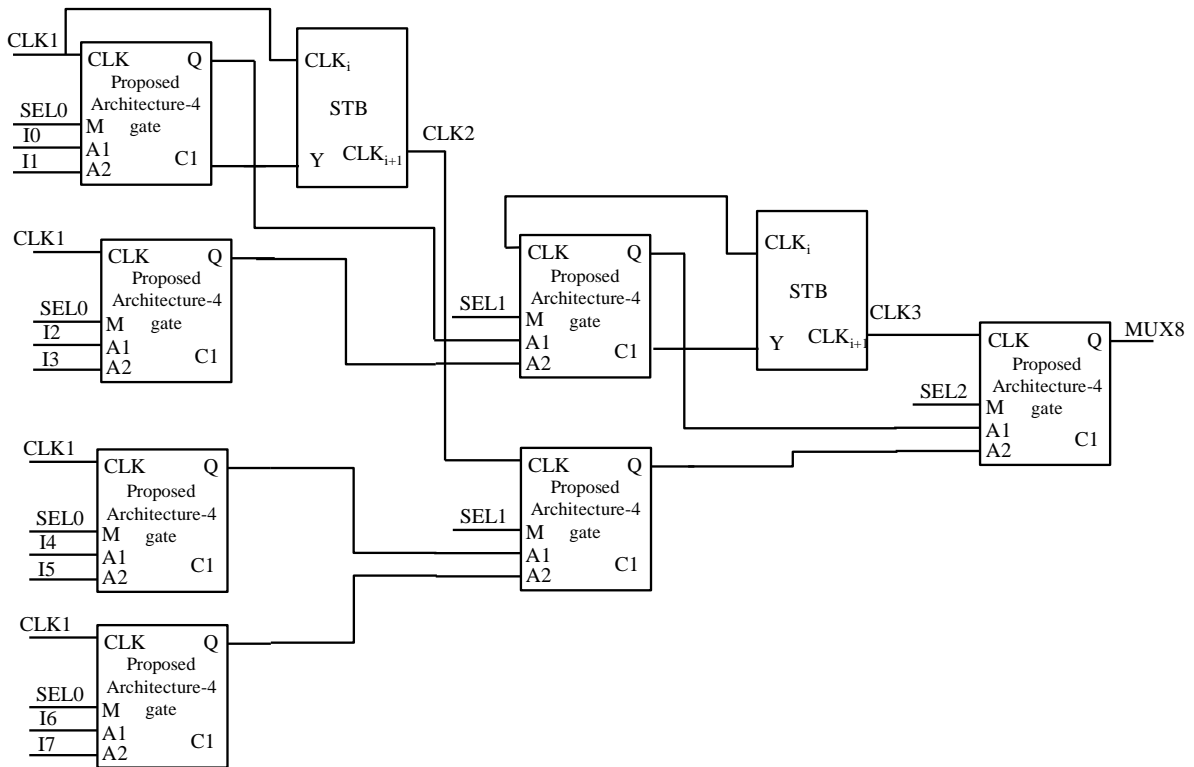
CLK1
CLK Q
Proposed Architecture-4 gate
SEL0
M
I0
A1
I1
A2
C1

$CLK_i$
STB
Y $CLK_{i+1}$
CLK2

CLK1
CLK Q
Proposed Architecture-4 gate
SEL0
M
I2
A1
I3
A2
C1

CLK Q
Proposed Architecture-4 gate
SEL1
M
A1
A2
C1

$CLK_i$
STB
Y $CLK_{i+1}$
CLK3

CLK Q
MUX8
Proposed Architecture-4 gate
SEL2
M
A1
A2
C1

CLK1
CLK Q
Proposed Architecture-4 gate
SEL0
M
I4
A1
I5
A2
C1

CLK Q
Proposed Architecture-4 gate
SEL1
M
A1
A2
C1

CLK1
CLK Q
Proposed Architecture-4 gate
SEL0
M
I6
A1
I7
A2
C1